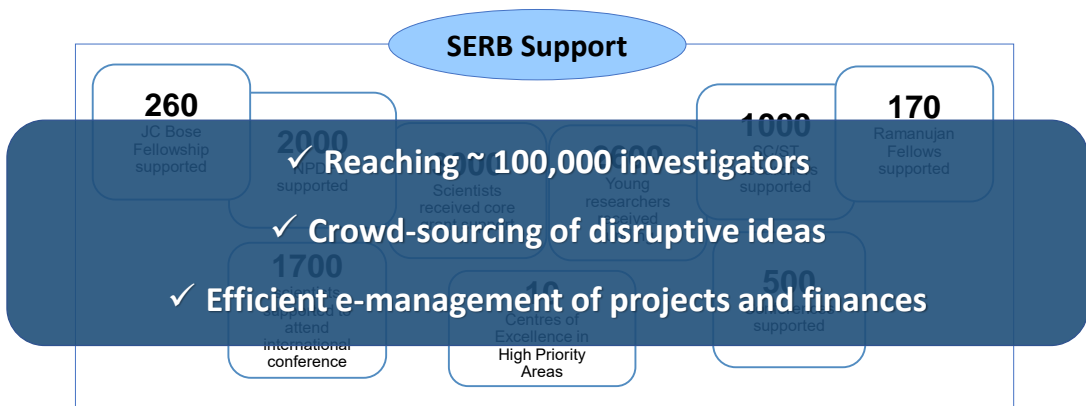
SERB Support

260
JC Bose Fellowship supported

2000
NPDF supported

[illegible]
Scientists received core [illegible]

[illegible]
Young researchers received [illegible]

1000
SC/ST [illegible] supported

170
Ramanujan Fellows supported

1700
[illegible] attend International conference

10
Centres of Excellence in High Priority Areas

500
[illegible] supported

✓ Reaching ~ 100,000 investigators

✓ Crowd-sourcing of disruptive ideas

✓ Efficient e-management of projects and finances